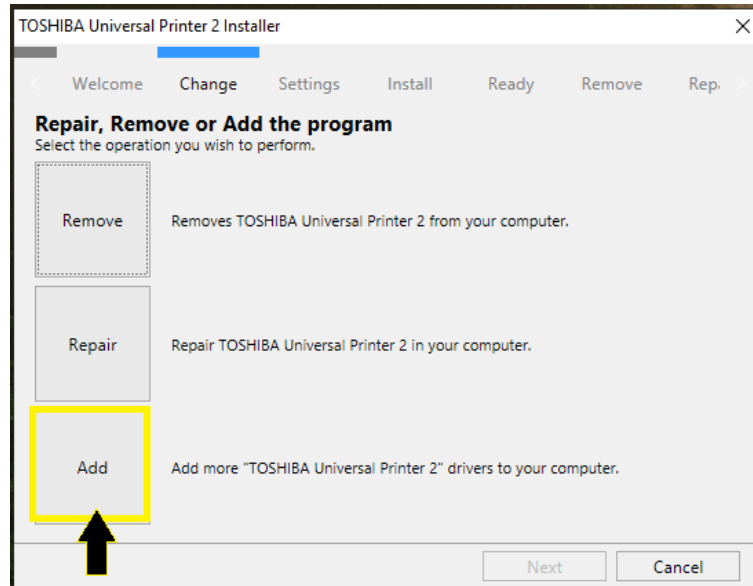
TOSHIBA Universal Printer 2 Installer

Welcome Change Settings Install Ready Remove Rep

Repair, Remove or Add the program
Select the operation you wish to perform.

Remove
Removes TOSHIBA Universal Printer 2 from your computer.

Repair
Repair TOSHIBA Universal Printer 2 in your computer.

Add
Add more "TOSHIBA Universal Printer 2" drivers to your computer.

Next Cancel